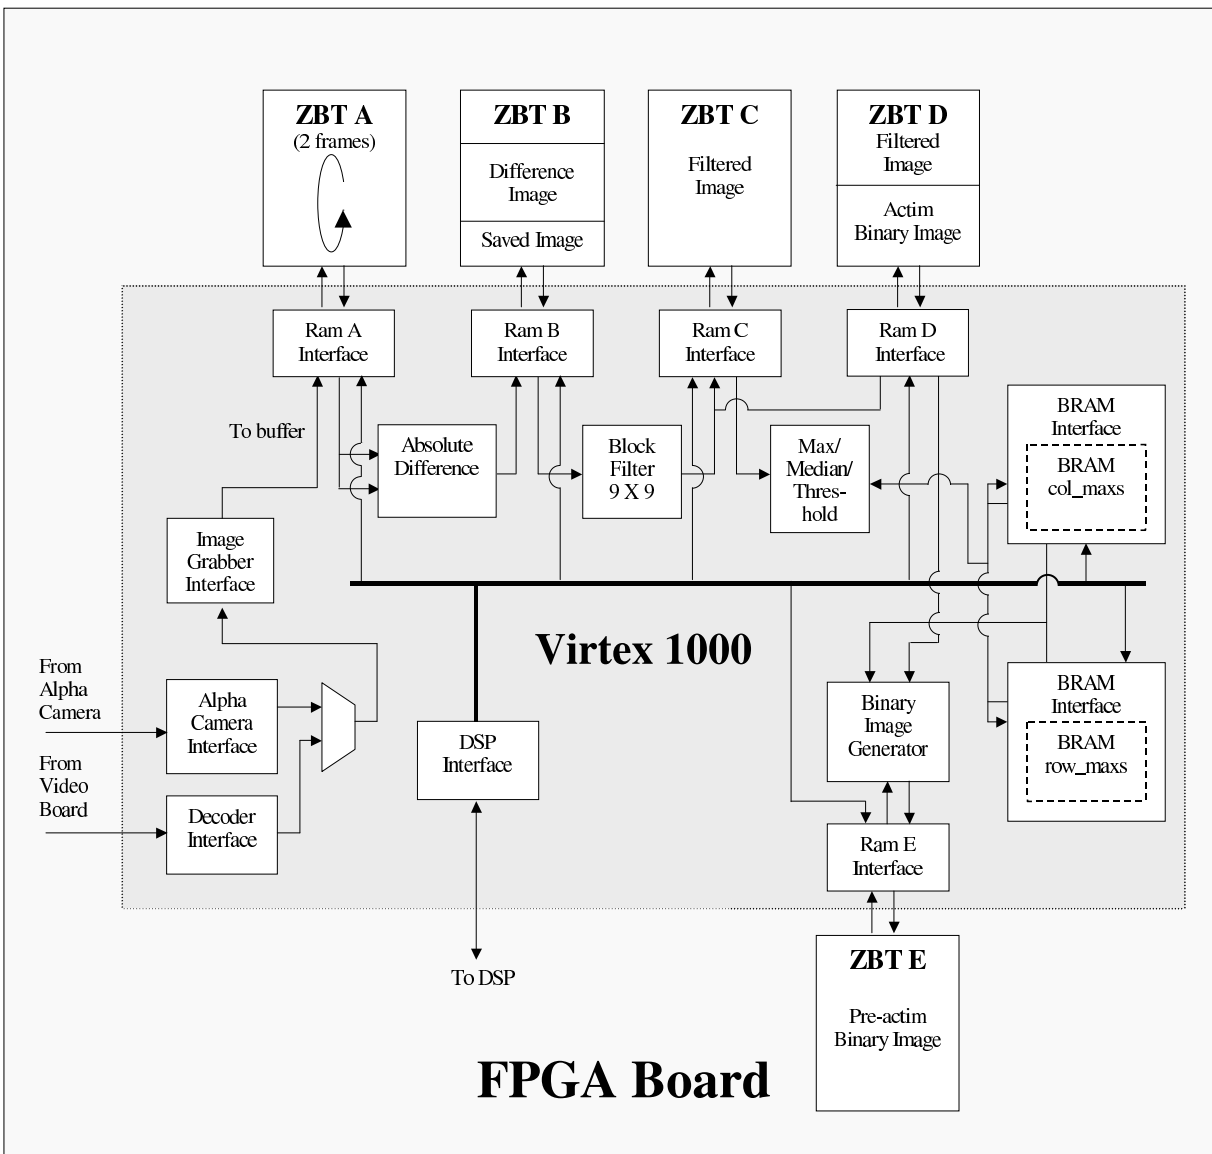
ZBT A
(2 frames)

ZBT B
Difference Image
Saved Image

ZBT C
Filtered Image

ZBT D
Filtered Image
Actim Binary Image

Ram A Interface

Ram B Interface

Ram C Interface

Ram D Interface

BRAM Interface
BRAM col_maxs

To buffer

Absolute Difference

Block Filter 9 X 9

Max/ Median/ Thres-hold

Image Grabber Interface

Virtex 1000

From Alpha Camera

Alpha Camera Interface

From Video Board

Decoder Interface

DSP Interface

Binary Image Generator

BRAM Interface
BRAM row_maxs

Ram E Interface

To DSP

ZBT E
Pre-actim Binary Image

FPGA Board